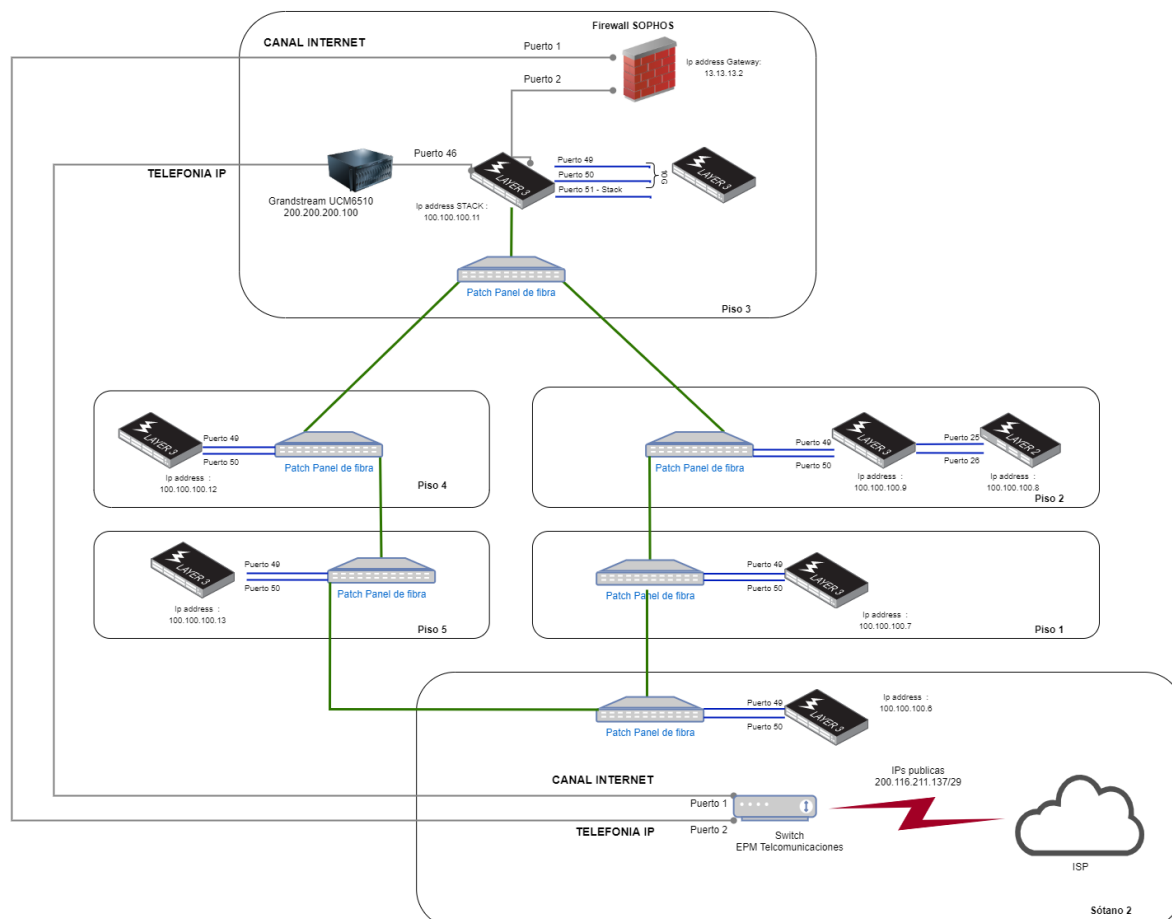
CANAL INTERNET

Firewall SOPHOS

Puerto 1

Ip address Gateway: 13.13.13.2

Puerto 2

TELEFONIA IP

Puerto 46

Puerto 49

Puerto 50

Puerto 51 - Stack

10G

LAYER 3

LAYER 3

Grandstream UCM6510
200.200.200.100

Ip address STACK : 100.100.100.11

Patch Panel de fibra

Piso 3

LAYER 3

Puerto 49

Puerto 50

Patch Panel de fibra

Ip address : 100.100.100.12

Piso 4

Patch Panel de fibra

Puerto 49

Puerto 50

LAYER 3

Ip address : 100.100.100.9

Puerto 25

Puerto 26

LAYER 2

Ip address : 100.100.100.8

Piso 2

LAYER 3

Puerto 49

Puerto 50

Patch Panel de fibra

Ip address : 100.100.100.13

Piso 5

Patch Panel de fibra

Puerto 49

Puerto 50

LAYER 3

Ip address : 100.100.100.7

Piso 1

Patch Panel de fibra

Puerto 49

Puerto 50

LAYER 3

Ip address : 100.100.100.6

CANAL INTERNET

IPs publicas
200.116.211.137/29

Puerto 1

Puerto 2

TELEFONIA IP

Switch
EPM Telcomunicaciones

ISP

Sótano 2